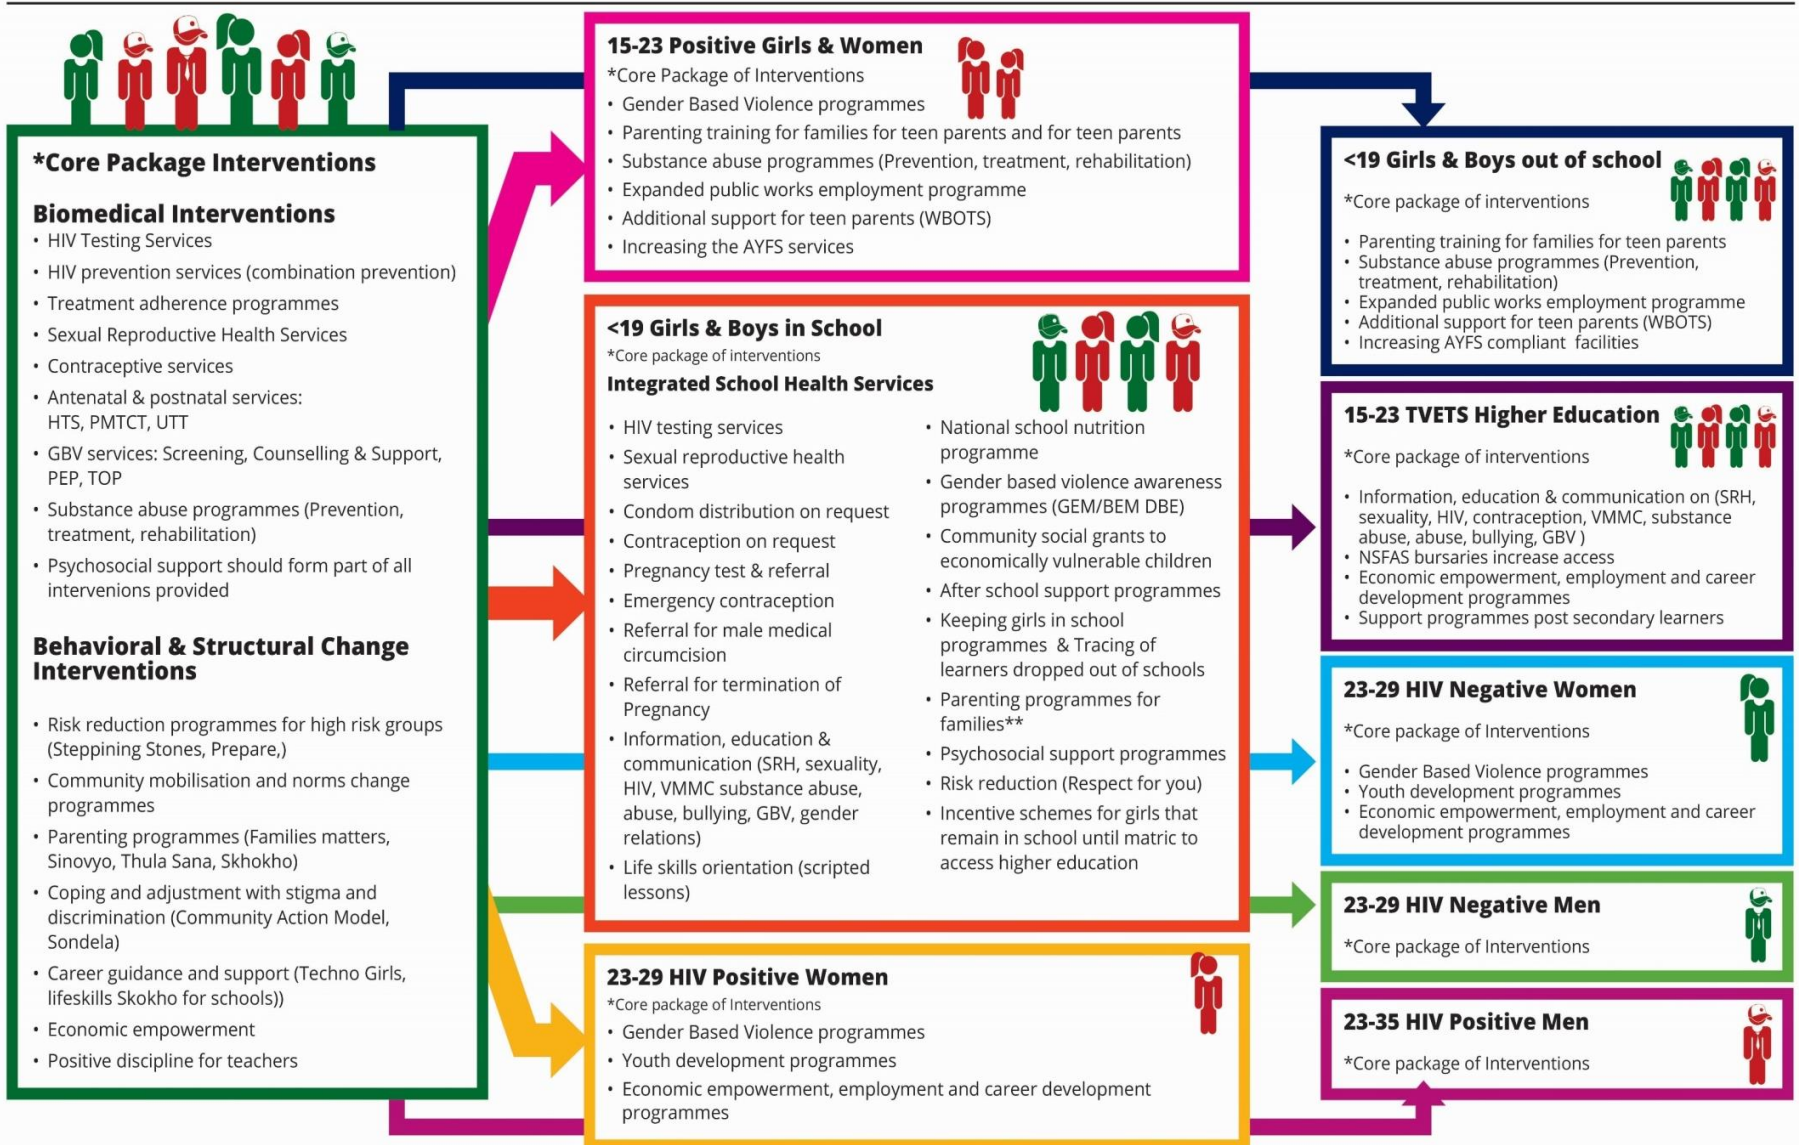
*Core Package Interventions

Biomedical Interventions
• HIV Testing Services
• HIV prevention services (combination prevention)
• Treatment adherence programmes
• Sexual Reproductive Health Services
• Contraceptive services
• Antenatal & postnatal services: HTS, PMTCT, UTT
• GBV services: Screening, Counselling & Support, PEP, TOP
• Substance abuse programmes (Prevention, treatment, rehabilitation)
• Psychosocial support should form part of all interventions provided

Behavioral & Structural Change Interventions
• Risk reduction programmes for high risk groups (Steppining Stones, Prepare,)
• Community mobilisation and norms change programmes
• Parenting programmes (Families matters, Sinovyo, Thula Sana, Skhokho)
• Coping and adjustment with stigma and discrimination (Community Action Model, Sondela)
• Career guidance and support (Techno Girls, lifeskills Skokho for schools))
• Economic empowerment
• Positive discipline for teachers

15-23 Positive Girls & Women
*Core Package of Interventions
• Gender Based Violence programmes
• Parenting training for families for teen parents and for teen parents
• Substance abuse programmes (Prevention, treatment, rehabilitation)
• Expanded public works employment programme
• Additional support for teen parents (WBOTS)
• Increasing the AYFS services

<19 Girls & Boys in School
*Core package of interventions
Integrated School Health Services
• HIV testing services
• Sexual reproductive health services
• Condom distribution on request
• Contraception on request
• Pregnancy test & referral
• Emergency contraception
• Referral for male medical circumcision
• Referral for termination of Pregnancy
• Information, education & communication (SRH, sexuality, HIV, VMMC substance abuse, abuse, bullying, GBV, gender relations)
• Life skills orientation (scripted lessons)
• National school nutrition programme
• Gender based violence awareness programmes (GEM/BEM DBE)
• Community social grants to economically vulnerable children
• After school support programmes
• Keeping girls in school programmes & Tracing of learners dropped out of schools
• Parenting programmes for families**
• Psychosocial support programmes
• Risk reduction (Respect for you)
• Incentive schemes for girls that remain in school until matric to access higher education

23-29 HIV Positive Women
*Core package of Interventions
• Gender Based Violence programmes
• Youth development programmes
• Economic empowerment, employment and career development programmes

<19 Girls & Boys out of school
*Core package of interventions
• Parenting training for families for teen parents
• Substance abuse programmes (Prevention, treatment, rehabilitation)
• Expanded public works employment programme
• Additional support for teen parents (WBOTS)
• Increasing AYFS compliant facilities

15-23 TVETS Higher Education
*Core package of interventions
• Information, education & communication on (SRH, sexuality, HIV, contraception, VMMC, substance abuse, abuse, bullying, GBV )
• NSFAS bursaries increase access
• Economic empowerment, employment and career development programmes
• Support programmes post secondary learners

23-29 HIV Negative Women
*Core package of Interventions
• Gender Based Violence programmes
• Youth development programmes
• Economic empowerment, employment and career development programmes

23-29 HIV Negative Men
*Core package of Interventions

23-35 HIV Positive Men
*Core package of Interventions